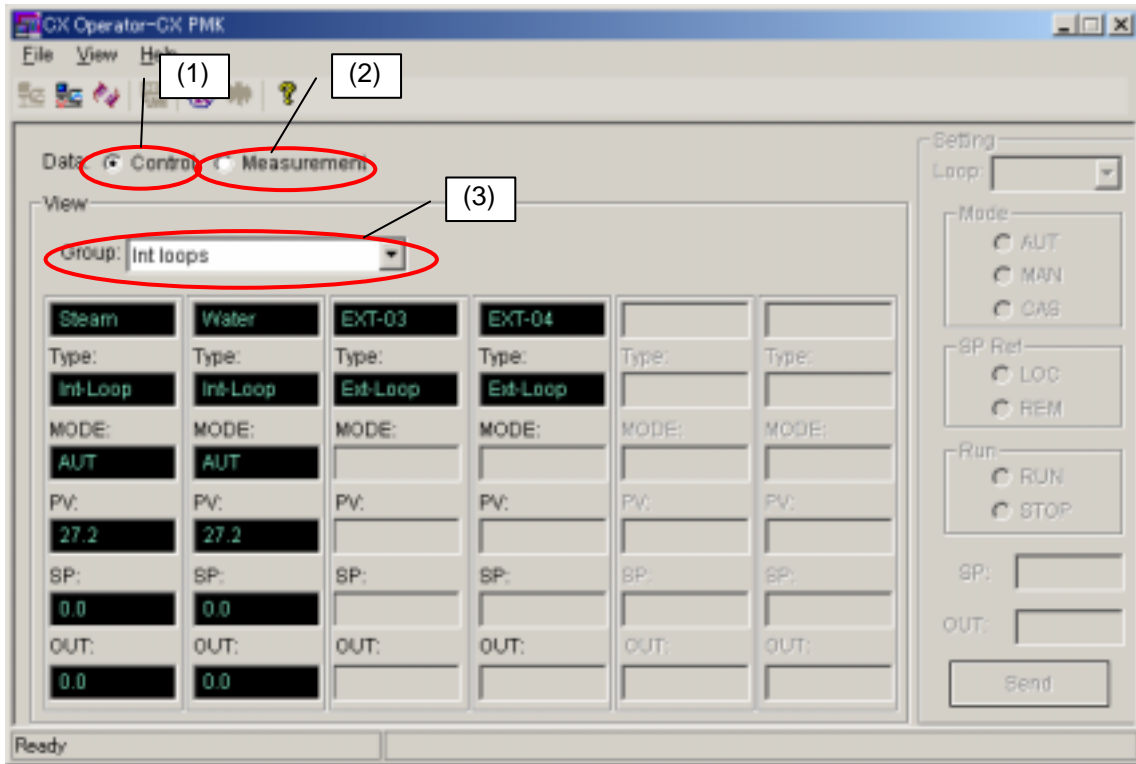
CX Operator-CX PMK

File View Help

(1) (2)

Data: Control Measurement

(3)

View

Group: Int loops

| Steam | Water | EXT-03 | EXT-04 | | |
|---|---|---|---|---|---|
| Type: | Type: | Type: | Type: | Type: | Type: |
| Int-Loop | Int-Loop | Ext-Loop | Ext-Loop | | |
| MODE: | MODE: | MODE: | MODE: | MODE: | MODE: |
| AUT | AUT | | | | |
| PV: | PV: | PV: | PV: | PV: | PV: |
| 27.2 | 27.2 | | | | |
| SP: | SP: | SP: | SP: | SP: | SP: |
| 0.0 | 0.0 | | | | |
| OUT: | OUT: | OUT: | OUT: | OUT: | OUT: |
| 0.0 | 0.0 | | | | |

Setting
Loop:
Mode
AUT
MAN
CAS
SP Ref
LOC
REM
Run
RUN
STOP
SP:
OUT:
Send

Ready